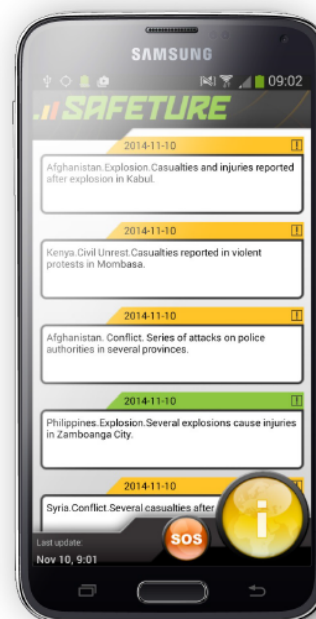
SAMSUNG

09:02

SAFETURE

2014-11-10

Afghanistan.Explosion.Casualties and injuries reported after explosion in Kabul.

2014-11-10

Kenya.Civil Unrest.Casualties reported in violent protests in Mombasa.

2014-11-10

Afghanistan. Conflict. Series of attacks on police authorities in several provinces.

2014-11-10

Philippines.Explosion.Several explosions cause injuries in Zamboanga City.

2014-11-10

Syria.Conflict.Several casualties after

Last update:
Nov 10, 9:01

SOS

i